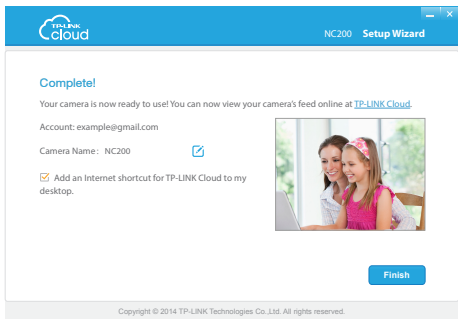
TP-LINK cloud

NC200 Setup Wizard

Complete!

Your camera is now ready to use! You can now view your camera's feed online at TP-LINK Cloud.

Account: example@gmail.com

Camera Name: NC200

Add an Internet shortcut for TP-LINK Cloud to my desktop.

Finish

Copyright © 2014 TP-LINK Technologies Co.,Ltd. All rights reserved.